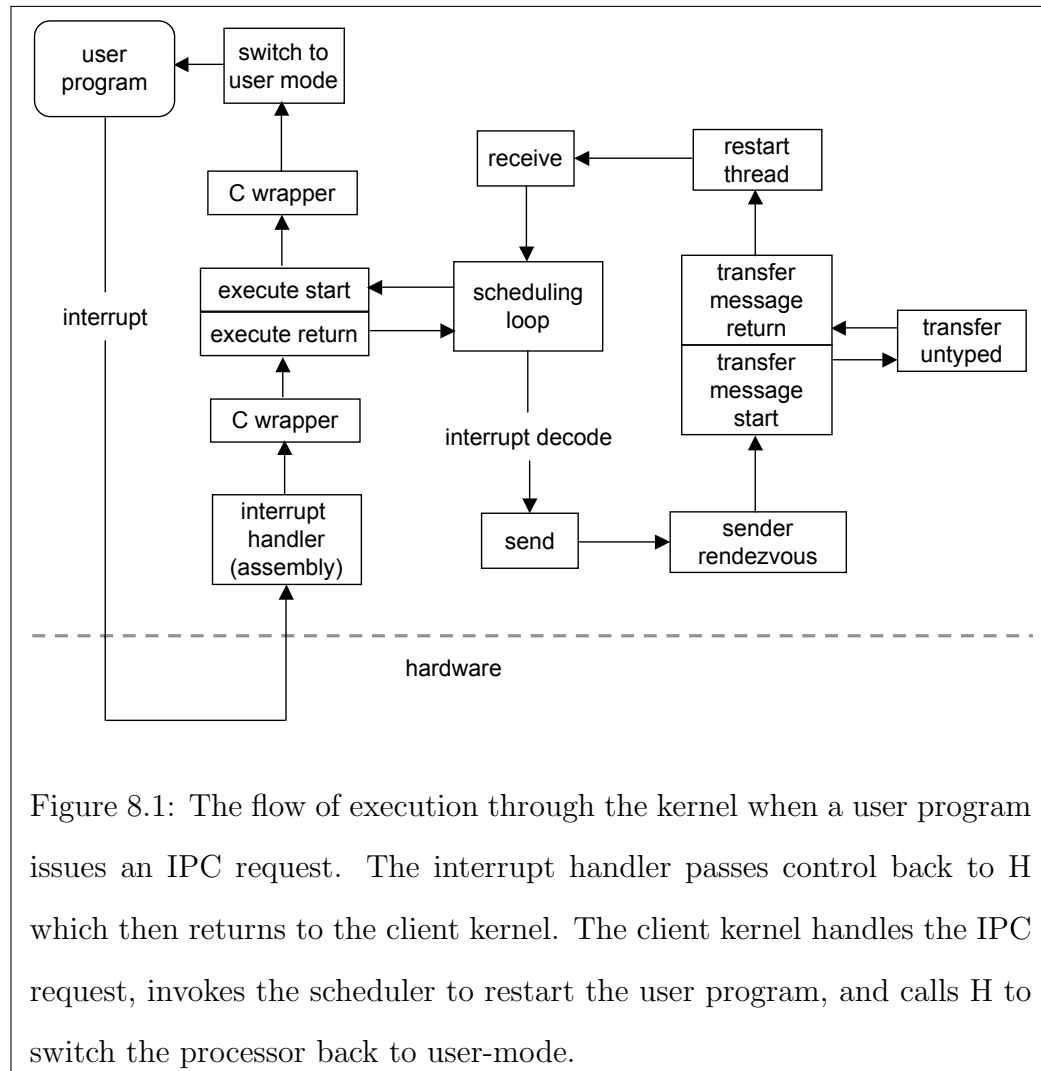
user program

switch to user mode

receive

restart thread

C wrapper

execute start

execute return

scheduling loop

transfer message return

transfer message start

transfer untyped

interrupt

C wrapper

interrupt decode

interrupt handler (assembly)

send

sender rendezvous

hardware

Figure 8.1: The flow of execution through the kernel when a user program issues an IPC request. The interrupt handler passes control back to H which then returns to the client kernel. The client kernel handles the IPC request, invokes the scheduler to restart the user program, and calls H to switch the processor back to user-mode.